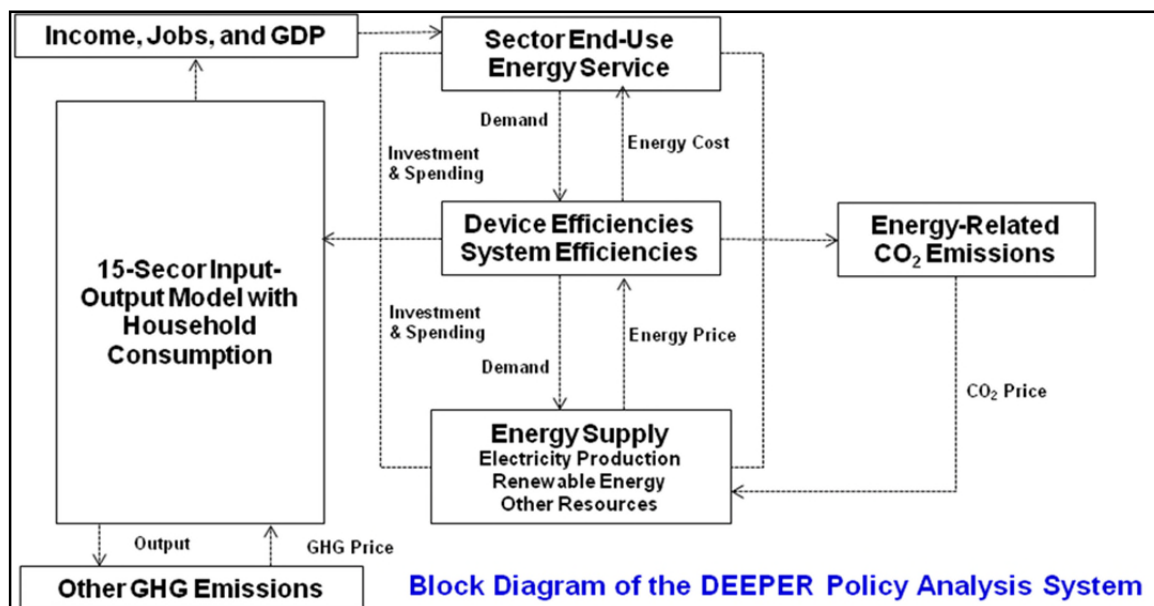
Income, Jobs, and GDP

Sector End-Use Energy Service

Demand

Energy Cost

Investment & Spending

Device Efficiencies System Efficiencies

Energy-Related $CO_2$ Emissions

15-Secor Input-Output Model with Household Consumption

Investment & Spending

Energy Price

Demand

$CO_2$ Price

Energy Supply
Electricity Production
Renewable Energy
Other Resources

Output

GHG Price

Other GHG Emissions

Block Diagram of the DEEPER Policy Analysis System